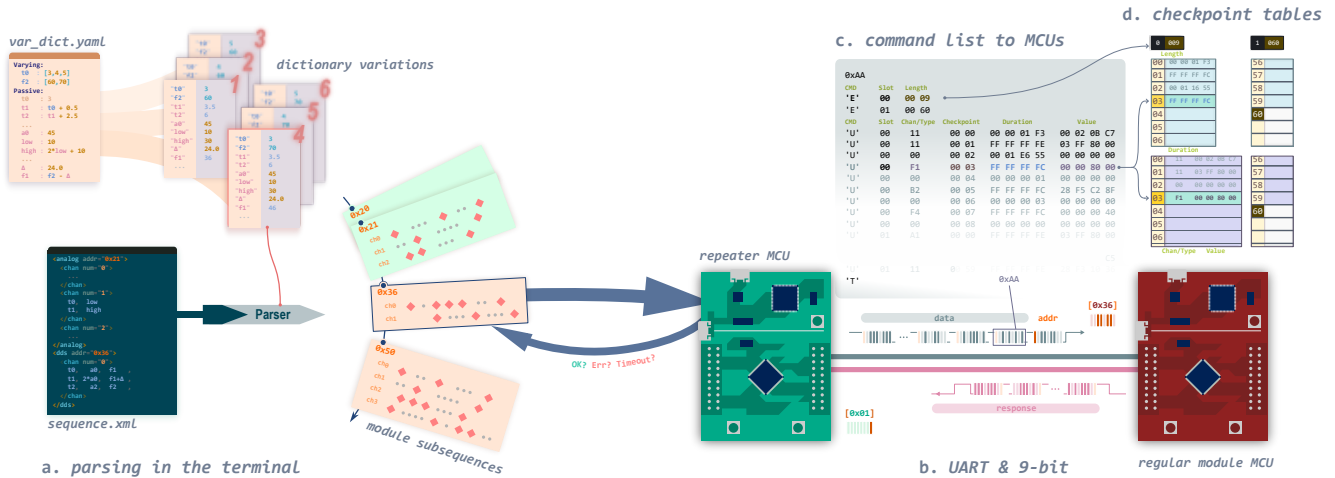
var_dict.yaml

Varying:
t0 : [3,4,5]
f2 : [60,70]
Passive:
t0 : 3
t1 : t0 + 0.5
t2 : t1 + 2.5
...
a0 : 45
low : 10
high : 2*low + 10
...
δ : 24.0
f1 : f2 - δ

dictionary variations

3
2
1
6
5
4

"t0" 3
"f2" 70
"t1" 3.5
"t2" 6
"a0" 45
"low" 10
"high" 30
"δ" 24.0
"f1" 46
...

<analog addr="0x21">
<chan num="0">
...
</chan>
<chan num="1">
t0, low
t1, high
</chan>
<chan num="2">
...
</analog>
<dds addr="0x36">
<chan num="0">
t0, a0, f1 ,
t1, 2*a0, f1+δ ,
t2, a2, f2 ,
...
</chan>
</dds>

sequence.xml

Parser

0x20
0x21
ch0
ch1
ch2

0x36
ch0
ch1

0x50
ch0
ch1
ch2
ch3

module subsequences

OK? Err? Timeout?

a. parsing in the terminal

c. command list to MCUs

0xAA
CMD Slot Length
'E' 00 00 09
'E' 01 00 60
CMD Slot Chan/Type Checkpoint Duration Value
'U' 00 11 00 00 00 00 01 F3 00 02 0B C7
'U' 00 11 00 01 FF FF FF FE 03 FF 80 00
'U' 00 00 00 02 00 01 E6 55 00 00 00 00
'U' 00 F1 00 03 FF FF FF FC 00 00 80 00
'U' 00 00 00 04 00 00 00 01 00 00 00 00
'U' 00 B2 00 05 FF FF FF FC 28 F5 C2 8F
'U' 00 00 00 06 00 00 00 03 00 00 00 00
'U' 00 F4 00 07 FF FF FF FC 00 00 00 40
'U' 00 00 00 08 00 00 00 00 00 00 00 00
'U' 01 A1 00 00 FF FF FF FC 00 00 00 00
'U' 01 11 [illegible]
'T'

d. checkpoint tables

0 009
Length
00 00 00 01 F3
01 FF FF FF FC
02 00 01 16 55
03 FF FF FF FC
04
05
06
Duration
00 11 00 02 0B C7
01 11 03 FF 80 00
02 00 00 00 00
03 F1 00 00 80 00
04
05
06
Chan/Type Value

1 060
56
57
58
59
60
56
57
58
59
60

repeater MCU

data
0xAA
addr
[0x36]
response
[0x01]

b. UART & 9-bit

regular module MCU